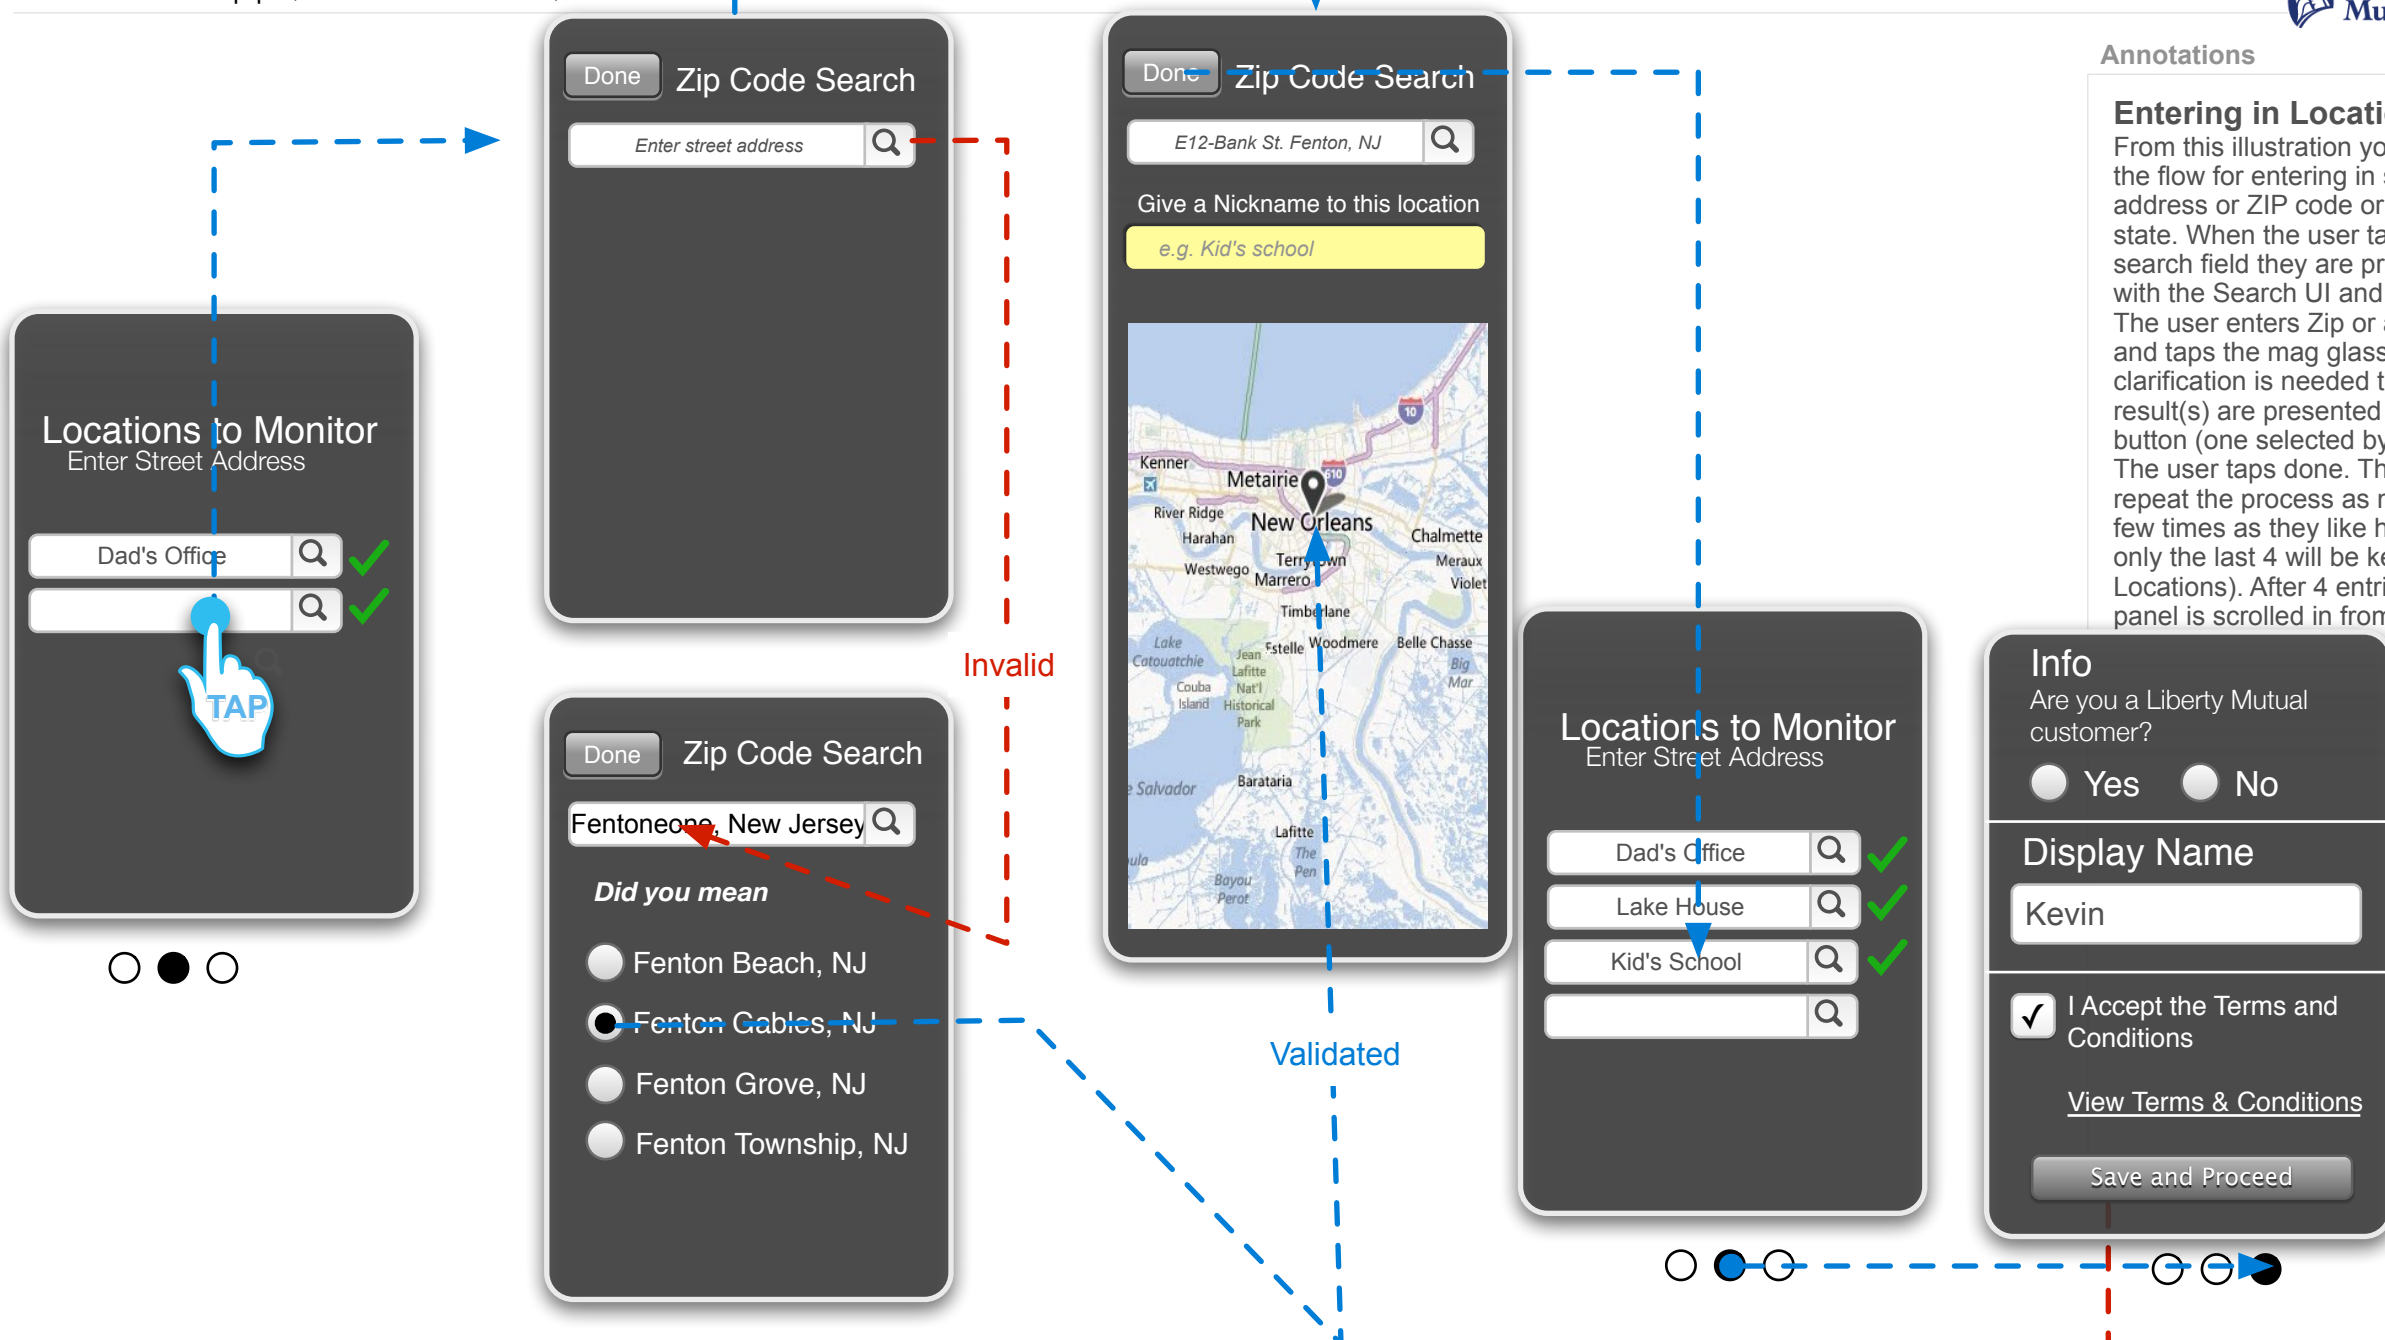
Locations to Monitor
Enter Street Address

Dad's Office

TAP

Done Zip Code Search

Enter street address

Invalid

Done Zip Code Search

Fentoneone, New Jersey

Did you mean

Fenton Beach, NJ

Fenton Gables, NJ

Fenton Grove, NJ

Fenton Township, NJ

Done Zip Code Search

E12-Bank St. Fenton, NJ

Give a Nickname to this location

e.g. Kid's school

Kenner Metairie New Orleans River Ridge Harahan Chalmette Meraux Violet Westwego Terrytown Marrero Timberlane Lake Catouatchie Estelle Woodmere Belle Chasse Big Mar Jean Lafitte Nat'l Historical Park Couba Island Salvador Barataria Lafitte The Pen Bayou Perot

Validated

Locations to Monitor
Enter Street Address

Dad's Office

Lake House

Kid's School

Annotations

Entering in Locati
From this illustration yo the flow for entering in address or ZIP code or state. When the user ta search field they are pr with the Search UI and The user enters Zip or and taps the mag glass clarification is needed t result(s) are presented button (one selected by The user taps done. Th repeat the process as r few times as they like h only the last 4 will be ke Locations). After 4 entri panel is scrolled in from

Info
Are you a Liberty Mutual customer?
Yes No

Display Name

Kevin

I Accept the Terms and Conditions

View Terms & Conditions

Save and Proceed